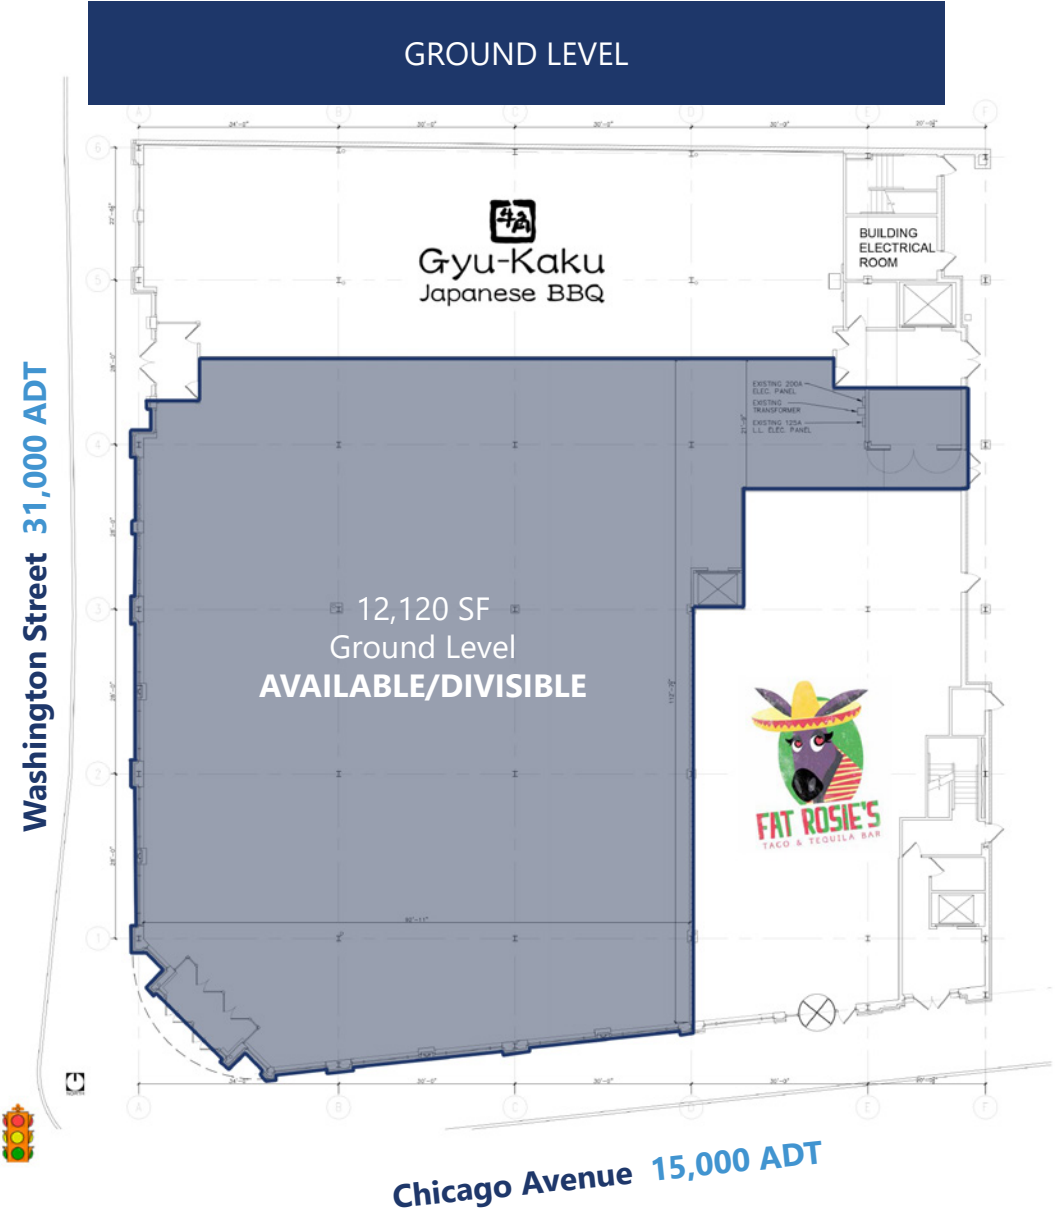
GROUND LEVEL

A B C D E F

24'-0" 30'-0" 30'-0" 30'-0" 20'-0"

6 5 4 3 2 1

牛角

Gyu-Kaku
Japanese BBQ

BUILDING ELECTRICAL ROOM

EXISTING 200A ELEC. PANEL
EXISTING TRANSFORMER
EXISTING 125A L.L. ELEC. PANEL

12,120 SF
Ground Level
AVAILABLE/DIVISIBLE

FAT ROSIE'S
TACO & TEQUILA BAR

Washington Street 31,000 ADT

Chicago Avenue 15,000 ADT

NORTH